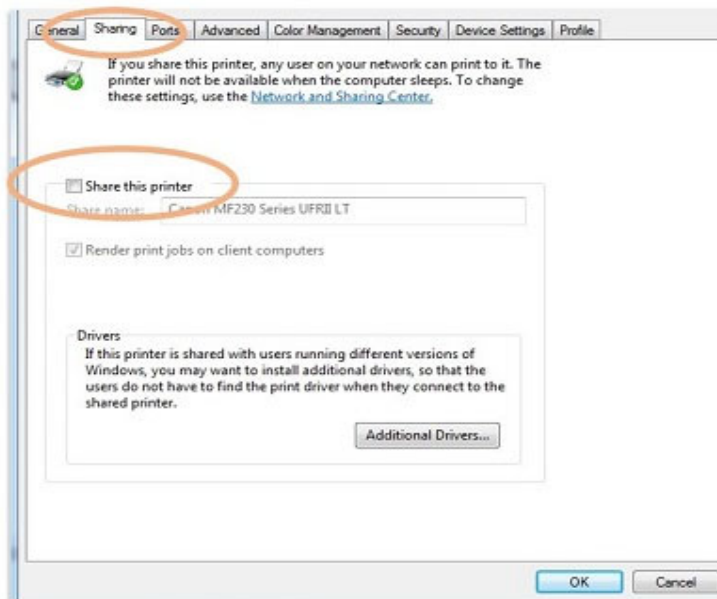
General | Sharing | Ports | Advanced | Color Management | Security | Device Settings | Profile

If you share this printer, any user on your network can print to it. The printer will not be available when the computer sleeps. To change these settings, use the Network and Sharing Center.

Share this printer

Share name: Canon MF230 Series UFRII LT

Render print jobs on client computers

Drivers

If this printer is shared with users running different versions of Windows, you may want to install additional drivers, so that the users do not have to find the print driver when they connect to the shared printer.

Additional Drivers...

OK

Cancel